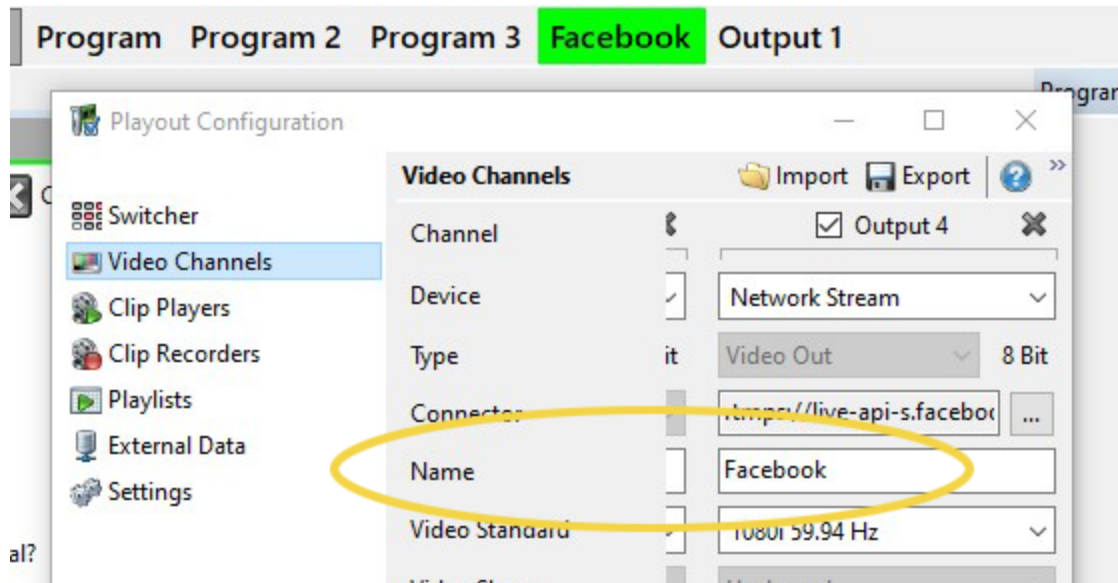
Program Program 2 Program 3 Facebook Output 1

Progran

Playout Configuration

Video Channels Import Export

Switcher
Video Channels
Clip Players
Clip Recorders
Playlists
External Data
Settings

al?

| | | |
|---|---|---|
| Channel | | Output 4 |
| Device | | Network Stream |
| Type | it | Video Out 8 Bit |
| Connector | | rtmps://live-api-s.faceboo ... |
| Name | | Facebook |
| Video Standard | | 1080i 59.94 Hz |